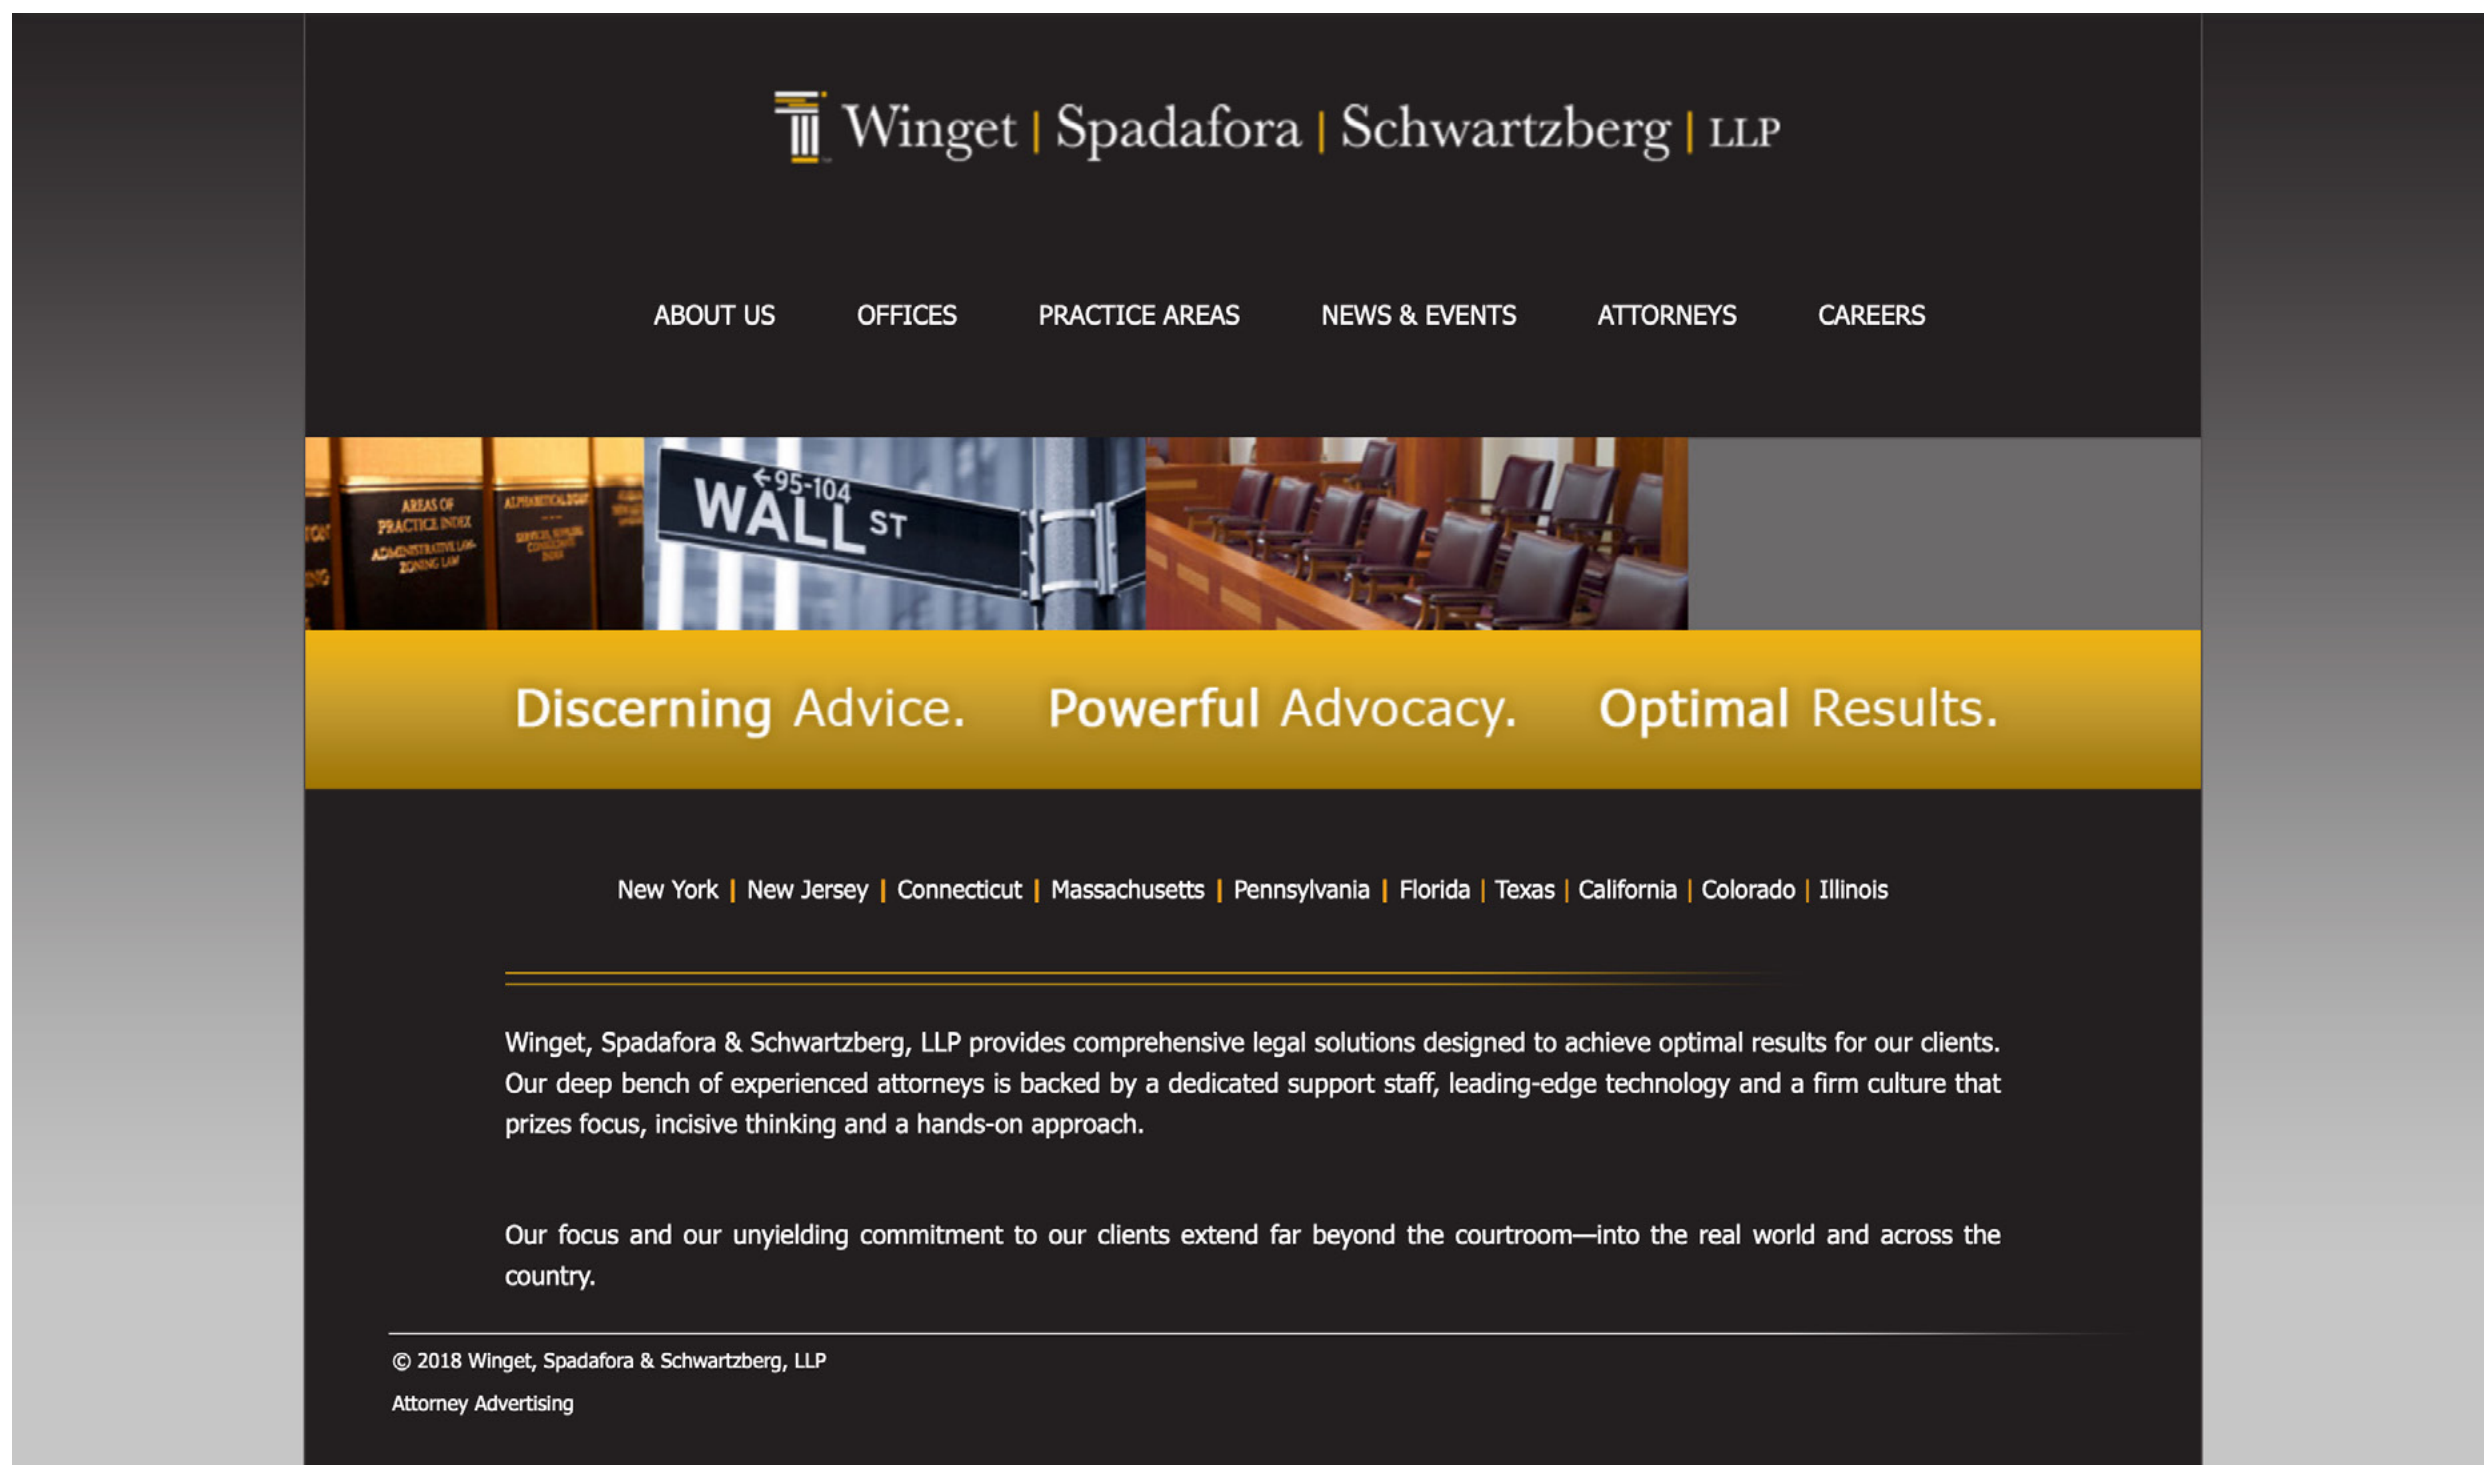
Winget | Spadafora | Schwartzberg | LLP

ABOUT US OFFICES PRACTICE AREAS NEWS & EVENTS ATTORNEYS CAREERS

AREAS OF PRACTICE INDEX ADMINISTRATIVE LAW ZONING LAW

ALPHABETICAL DIGEST

←95-104 WALL ST

Discerning Advice. Powerful Advocacy. Optimal Results.

New York | New Jersey | Connecticut | Massachusetts | Pennsylvania | Florida | Texas | California | Colorado | Illinois

Winget, Spadafora & Schwartzberg, LLP provides comprehensive legal solutions designed to achieve optimal results for our clients. Our deep bench of experienced attorneys is backed by a dedicated support staff, leading-edge technology and a firm culture that prizes focus, incisive thinking and a hands-on approach.

Our focus and our unyielding commitment to our clients extend far beyond the courtroom—into the real world and across the country.

© 2018 Winget, Spadafora & Schwartzberg, LLP

Attorney Advertising